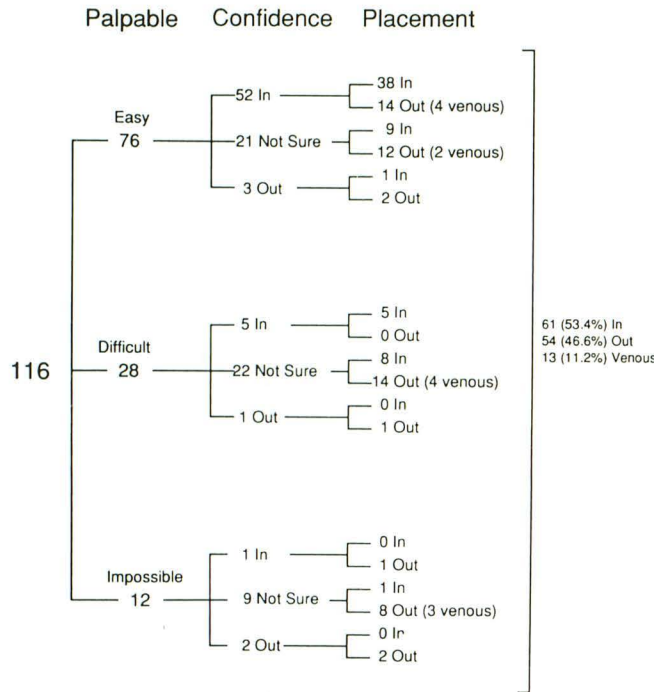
Palpable Confidence Placement

116

Easy
76

52 In
38 In
14 Out (4 venous)

21 Not Sure
9 In
12 Out (2 venous)

3 Out
1 In
2 Out

Difficult
28

5 In
5 In
0 Out

22 Not Sure
8 In
14 Out (4 venous)

1 Out
0 In
1 Out

Impossible
12

1 In
0 In
1 Out

9 Not Sure
1 In
8 Out (3 venous)

2 Out
0 Ir
2 Out

61 (53.4%) In
54 (46.6%) Out
13 (11.2%) Venous